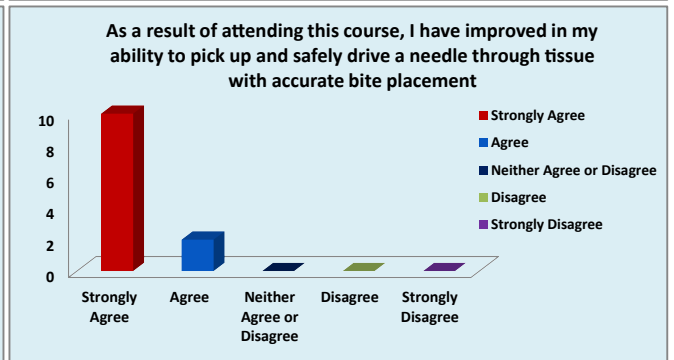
As a result of attending this course, I have improved in my ability to pick up and safely drive a needle through tissue with accurate bite placement

10
8
6
4
2
0

Strongly Agree
Agree
Neither Agree or Disagree
Disagree
Strongly Disagree

Strongly Agree
Agree
Neither Agree or Disagree
Disagree
Strongly Disagree